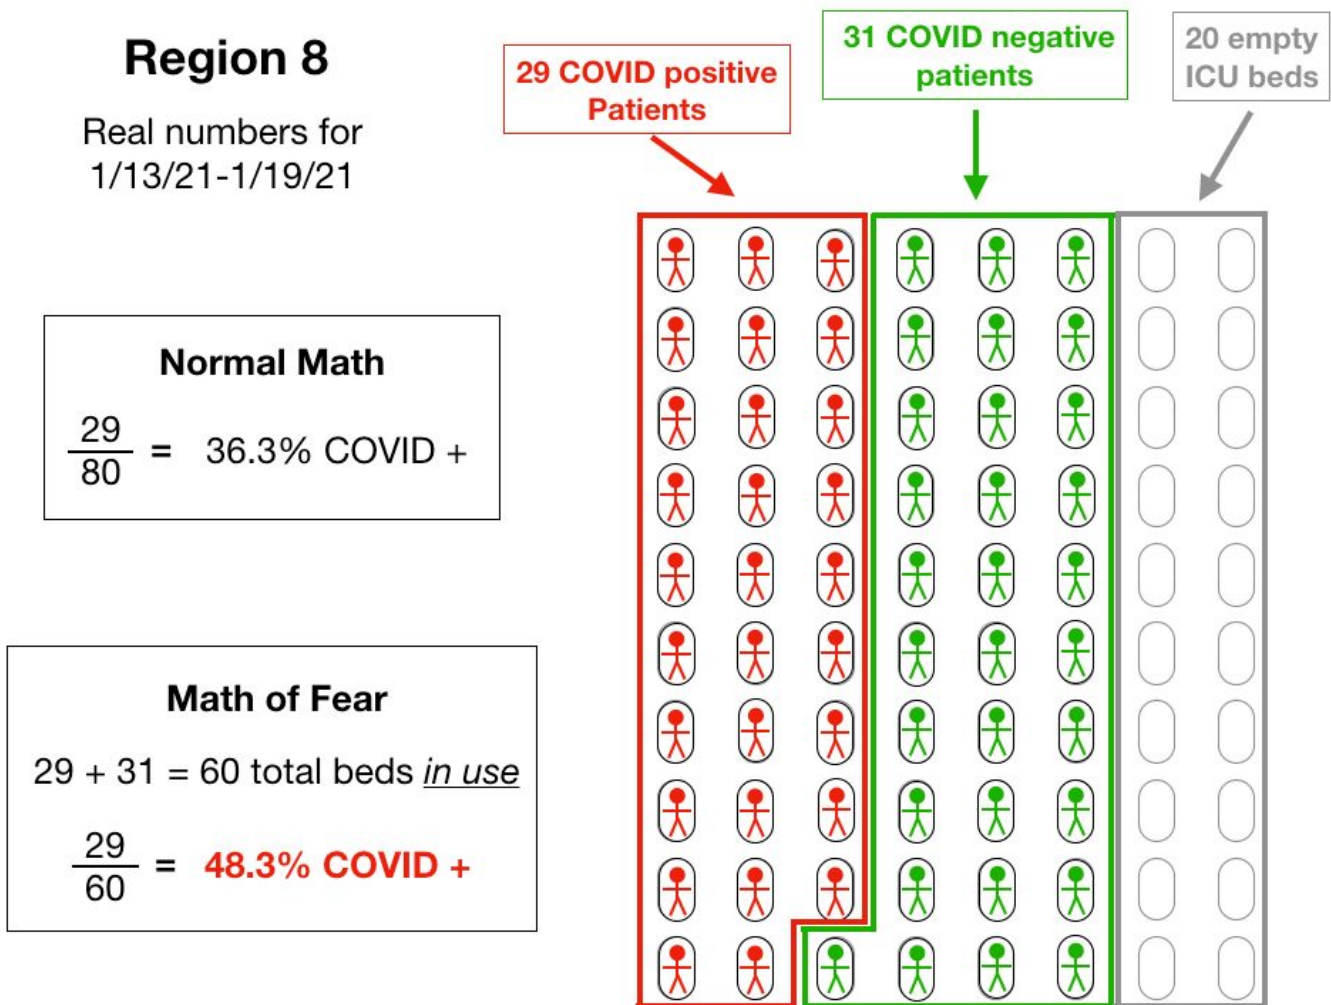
Region 8

Real numbers for 1/13/21-1/19/21

Normal Math

$\frac{29}{80}$ = 36.3% COVID +

Math of Fear

29 + 31 = 60 total beds *in use*

$\frac{29}{60}$ = 48.3% COVID +

29 COVID positive Patients

31 COVID negative patients

20 empty ICU beds